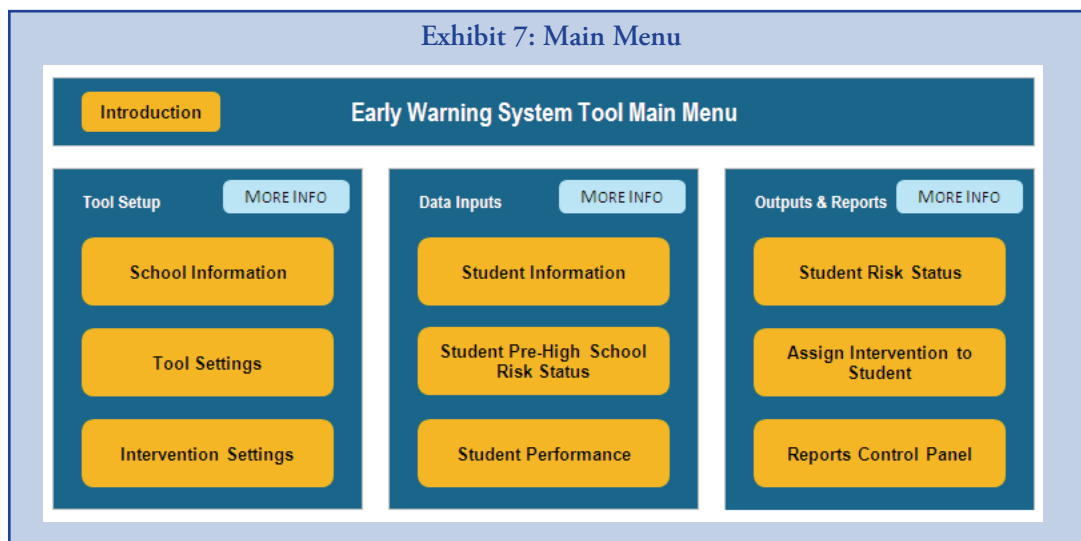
Exhibit 7: Main Menu

Introduction

Early Warning System Tool Main Menu

Tool Setup

MORE INFO

School Information

Tool Settings

Intervention Settings

Data Inputs

MORE INFO

Student Information

Student Pre-High School Risk Status

Student Performance

Outputs & Reports

MORE INFO

Student Risk Status

Assign Intervention to Student

Reports Control Panel